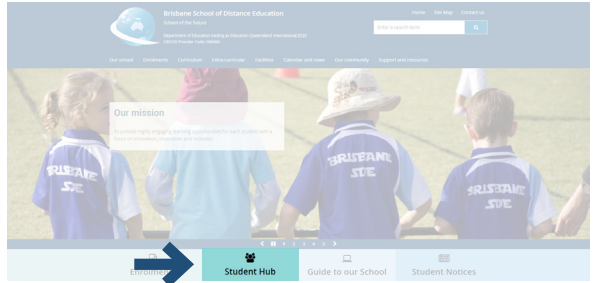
Brisbane School of Distance Education
School of the future

Department of Education trading as Education Queensland International (EQI) CRICOS Provider Code: 00608A

Home Site Map Contact us

Enter a search term

Our school Enrolments Curriculum Extra-curricular Facilities Calendar and news Our community Support and resources

Our mission

To provide highly engaging learning opportunities for each student with a focus on innovation, inspiration and inclusion.

BRISBANE SDE

BRISBANE SDE

BRISBANE SDE

Enrolments

Student Hub

Guide to our School

Student Notices